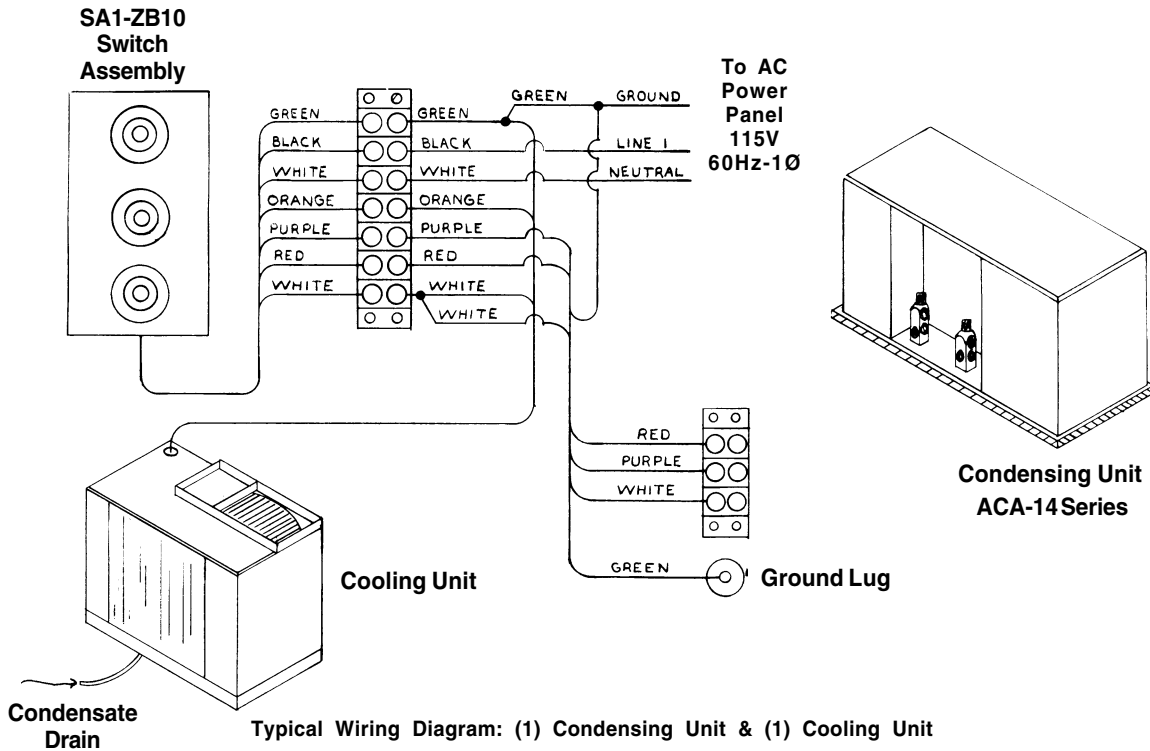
SA1-ZB10
Switch
Assembly

GREEN
BLACK
WHITE
ORANGE
PURPLE
RED
WHITE

GREEN
BLACK
WHITE
ORANGE
PURPLE
RED
WHITE
WHITE

GREEN
GROUND
LINE 1
NEUTRAL

To AC
Power
Panel
115V
60Hz-1Ø

RED
PURPLE
WHITE

GREEN
Ground Lug

Cooling Unit

Condensing Unit
ACA-14 Series

Condensate
Drain

Typical Wiring Diagram: (1) Condensing Unit & (1) Cooling Unit